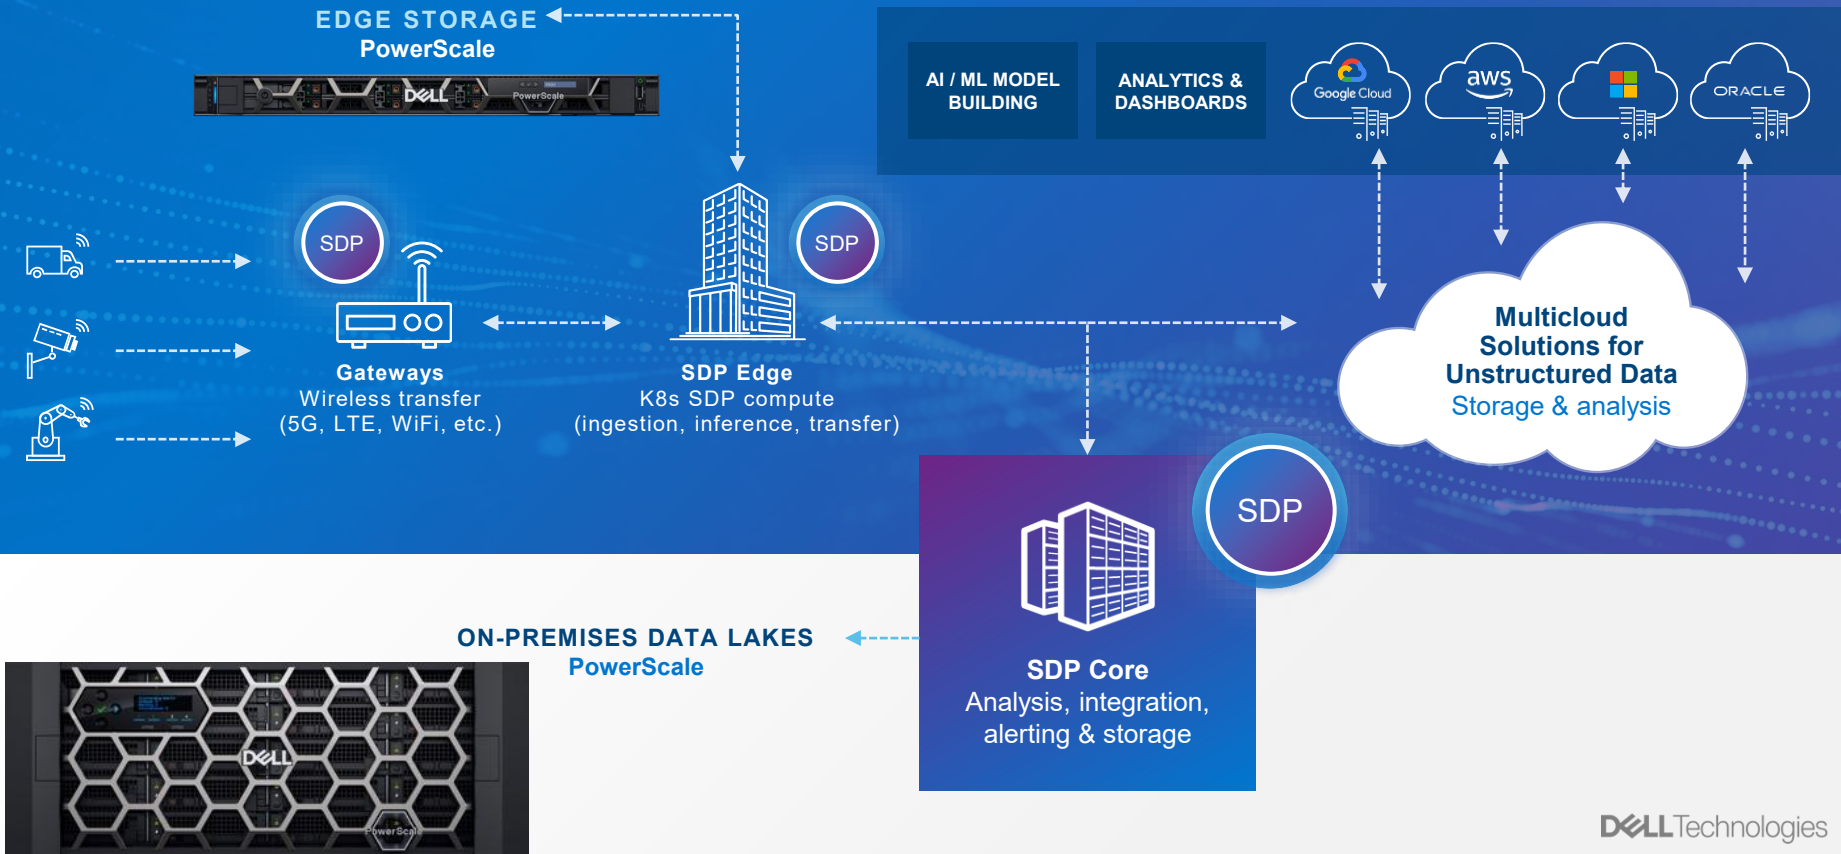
EDGE STORAGE
PowerScale

DELL PowerScale

AI / ML MODEL BUILDING

ANALYTICS & DASHBOARDS

Google Cloud

aws

ORACLE

SDP

SDP

Gateways
Wireless transfer
(5G, LTE, WiFi, etc.)

SDP Edge
K8s SDP compute
(ingestion, inference, transfer)

Multicloud Solutions for Unstructured Data
Storage & analysis

SDP

SDP Core
Analysis, integration, alerting & storage

ON-PREMISES DATA LAKES
PowerScale

DELL PowerScale

DELL Technologies